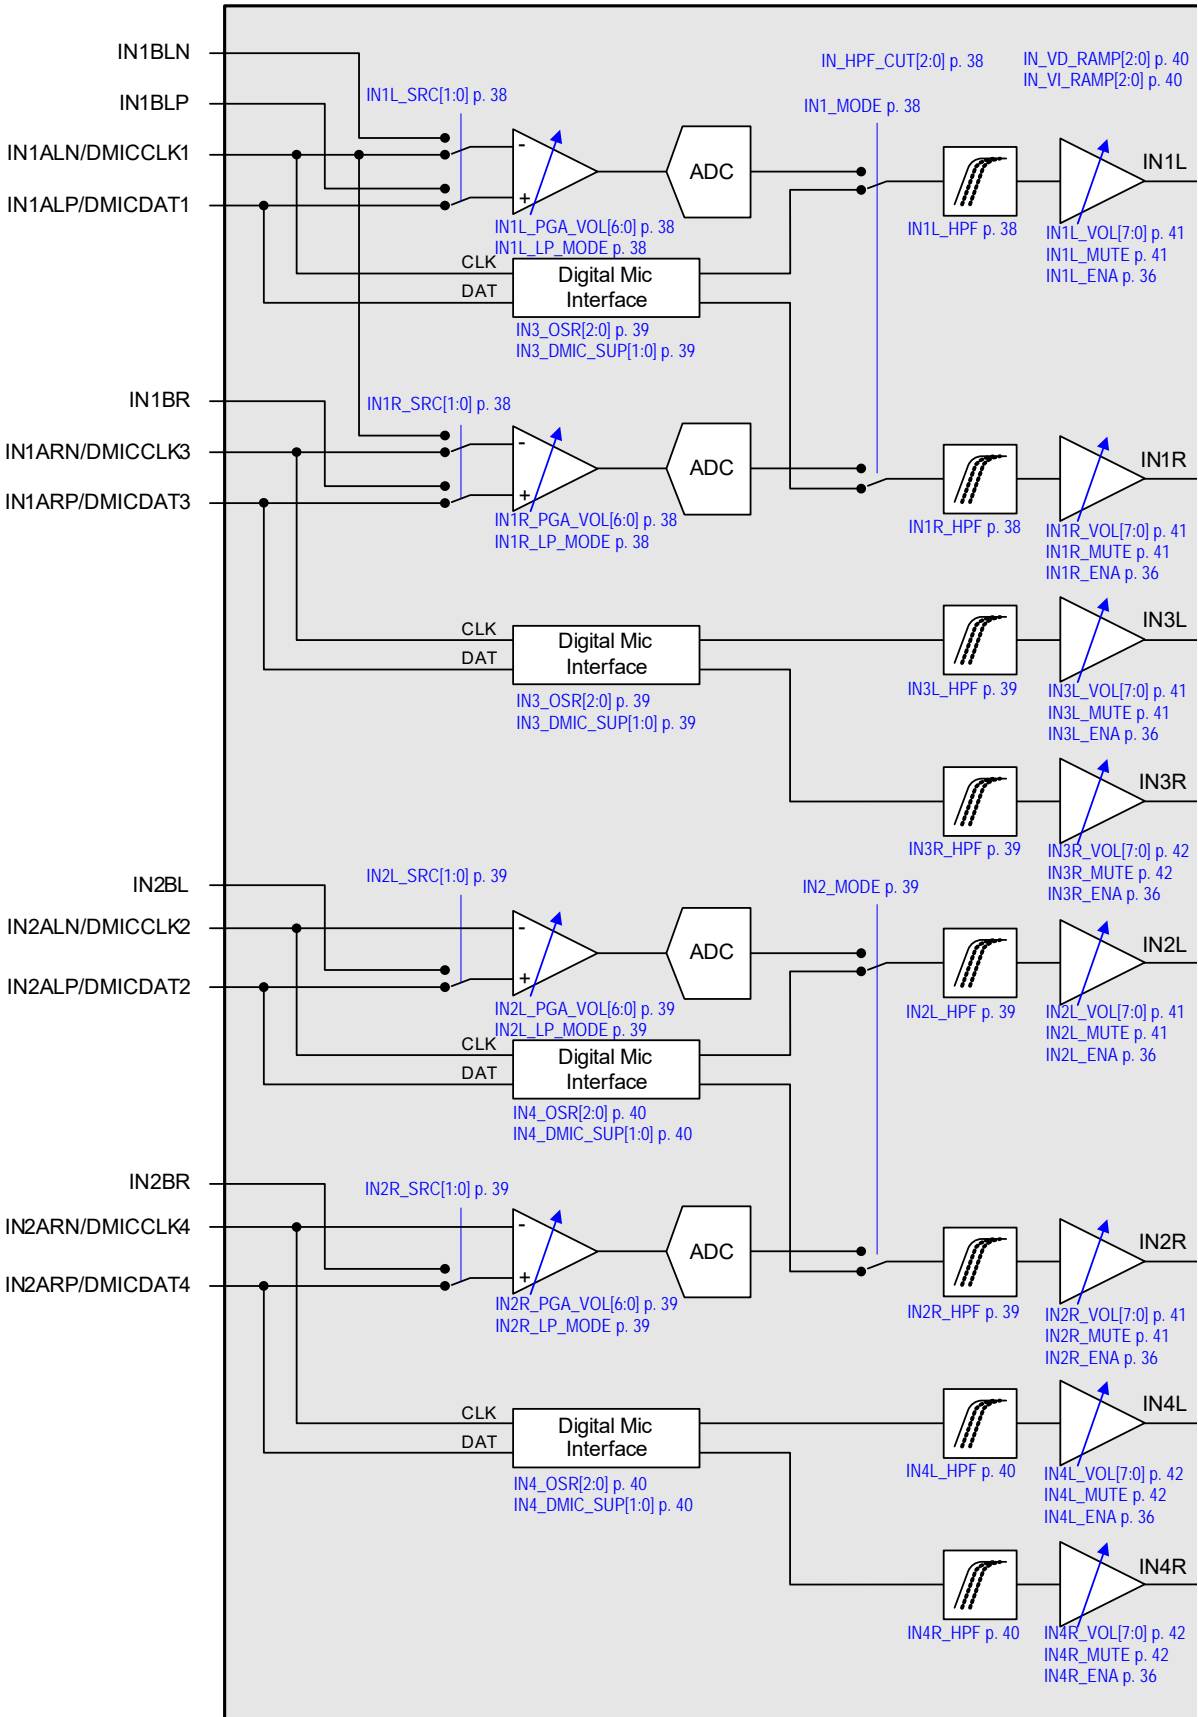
IN1BLN
IN1BLP
IN1ALN/DMICCLK1
IN1ALP/DMICDAT1

IN_HPF_CUT[2:0] p. 38
IN_VD_RAMP[2:0] p. 40
IN_VI_RAMP[2:0] p. 40
IN1L_SRC[1:0] p. 38
IN1_MODE p. 38

-
+
ADC
IN1L
IN1L_PGA_VOL[6:0] p. 38
IN1L_LP_MODE p. 38
IN1L_HPF p. 38
IN1L_VOL[7:0] p. 41
IN1L_MUTE p. 41
IN1L_ENA p. 36
CLK
DAT
Digital Mic Interface
IN3_OSR[2:0] p. 39
IN3_DMIC_SUP[1:0] p. 39

IN1BR
IN1ARN/DMICCLK3
IN1ARP/DMICDAT3
IN1R_SRC[1:0] p. 38
-
+
ADC
IN1R
IN1R_PGA_VOL[6:0] p. 38
IN1R_LP_MODE p. 38
IN1R_HPF p. 38
IN1R_VOL[7:0] p. 41
IN1R_MUTE p. 41
IN1R_ENA p. 36

CLK
DAT
Digital Mic Interface
IN3_OSR[2:0] p. 39
IN3_DMIC_SUP[1:0] p. 39
IN3L
IN3L_HPF p. 39
IN3L_VOL[7:0] p. 41
IN3L_MUTE p. 41
IN3L_ENA p. 36
IN3R
IN3R_HPF p. 39
IN3R_VOL[7:0] p. 42
IN3R_MUTE p. 42
IN3R_ENA p. 36

IN2BL
IN2ALN/DMICCLK2
IN2ALP/DMICDAT2
IN2L_SRC[1:0] p. 39
IN2_MODE p. 39
-
+
ADC
IN2L
IN2L_PGA_VOL[6:0] p. 39
IN2L_LP_MODE p. 39
IN2L_HPF p. 39
IN2L_VOL[7:0] p. 41
IN2L_MUTE p. 41
IN2L_ENA p. 36
CLK
DAT
Digital Mic Interface
IN4_OSR[2:0] p. 40
IN4_DMIC_SUP[1:0] p. 40

IN2BR
IN2ARN/DMICCLK4
IN2ARP/DMICDAT4
IN2R_SRC[1:0] p. 39
-
+
ADC
IN2R
IN2R_PGA_VOL[6:0] p. 39
IN2R_LP_MODE p. 39
IN2R_HPF p. 39
IN2R_VOL[7:0] p. 41
IN2R_MUTE p. 41
IN2R_ENA p. 36

CLK
DAT
Digital Mic Interface
IN4_OSR[2:0] p. 40
IN4_DMIC_SUP[1:0] p. 40
IN4L
IN4L_HPF p. 40
IN4L_VOL[7:0] p. 42
IN4L_MUTE p. 42
IN4L_ENA p. 36
IN4R
IN4R_HPF p. 40
IN4R_VOL[7:0] p. 42
IN4R_MUTE p. 42
IN4R_ENA p. 36